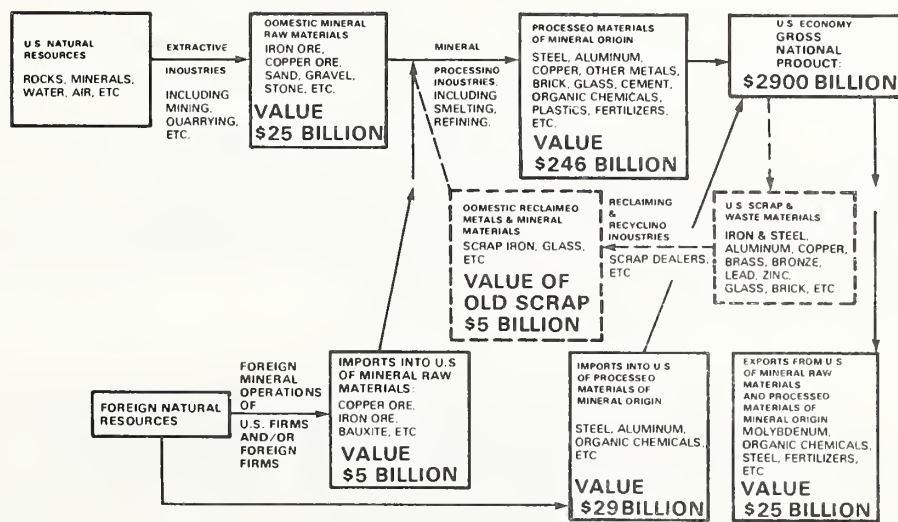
U S NATURAL RESOURCES

ROCKS, MINERALS, WATER, AIR, ETC

EXTRACTIVE INOUSTRIES

INCLUDING MINING, QUARRYING, ETC.

OOMESTIC MINERAL RAW MATERIALS

IRON ORE, COPPER ORE, SAND, GRAVEL, STONE, ETC.

VALUE $25 BILLION

MINERAL

PROCESSINO INDUSTRIES, INCLUDING SMELTING, REFINING.

PROCESSEO MATERIALS OF MINERAL ORIGIN

STEEL, ALUMINUM, COPPER, OTHER METALS, BRICK, GLASS, CEMENT, ORGANIC CHEMICALS, PLASTICS, FERTILIZERS, ETC.

VALUE $246 BILLION

U S ECONOMY GROSS NATIONAL PRODUCT:

$2900 BILLION

OOMESTIC RECLAIMEO METALS & MINERAL MATERIALS

SCRAP IRON, GLASS, ETC

VALUE OF OLD SCRAP $5 BILLION

RECLAIMING & RECYCLINO INDUSTRIES

SCRAP DEALERS, ETC

U S SCRAP & WASTE MATERIALS

IRON & STEEL, ALUMINUM, COPPER, BRASS, BRONZE, LEAD, ZINC, GLASS, BRICK, ETC

FOREIGN NATURAL RESOURCES

FOREIGN MINERAL OPERATIONS OF U.S. FIRMS AND/OR FOREIGN FIRMS

IMPORTS INTO U.S OF MINERAL RAW MATERIALS:

COPPER ORE, IRON ORE, BAUXITE, ETC

VALUE $5 BILLION

IMPORTS INTO U S OF PROCESSED MATERIALS OF MINERAL ORIGIN

STEEL, ALUMINUM, ORGANIC CHEMICALS, ETC

VALUE $29 BILLION

EXPORTS FROM U S OF MINERAL RAW MATERIALS AND PROCESSED MATERIALS OF MINERAL ORIGIN MOLYBDENUM, ORGANIC CHEMICALS, STEEL, FERTILIZERS, ETC

VALUE $25 BILLION